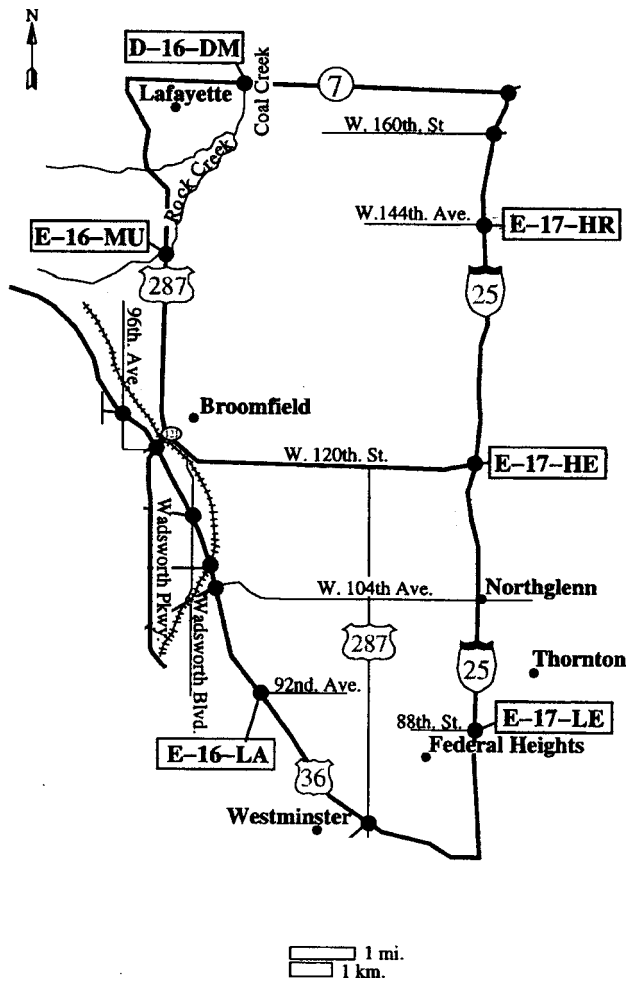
N

D–16–DM

Lafayette

Coal Creek

7

W. 160th. St

Rock Creek

W.144th. Ave.

E–17–HR

E–16–MU

287

25

96th. Ave.

Broomfield

121

W. 120th. St.

E–17–HE

Wadsworth Pkwy.

Wadsworth Blvd.

W. 104th Ave.

Northglenn

287

25

Thornton

92nd. Ave.

88th. St.

E–17–LE

Federal Heights

E–16–LA

36

Westminster

1 mi.

1 km.